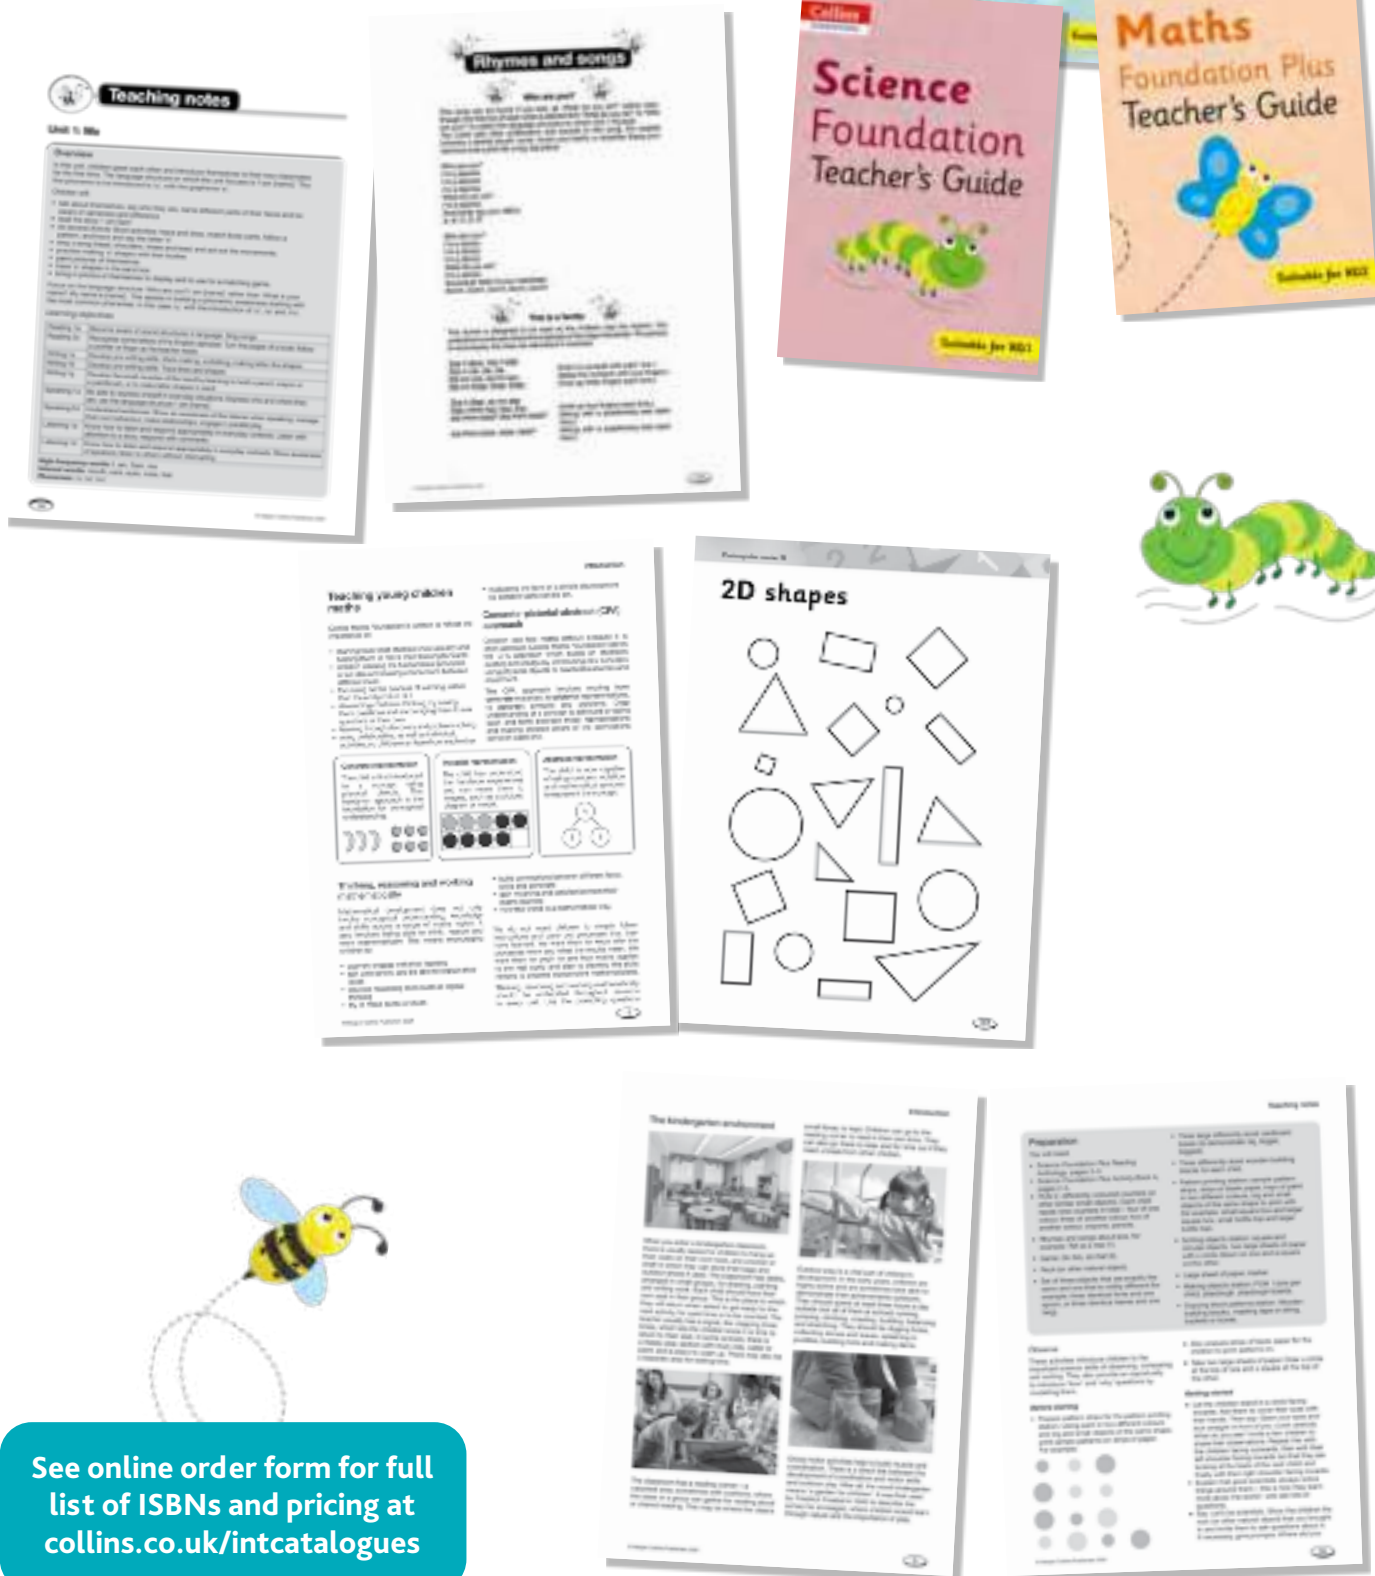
Teaching notes

Unit 1: Me

Rhymes and songs

Collins

Science Foundation Teacher's Guide

Suitable for KG1

Maths Foundation Plus Teacher's Guide

Suitable for KG2

Teaching young children maths

2D shapes

The kindergarten environment

Preparation

See online order form for full list of ISBNs and pricing at collins.co.uk/intcatalogues